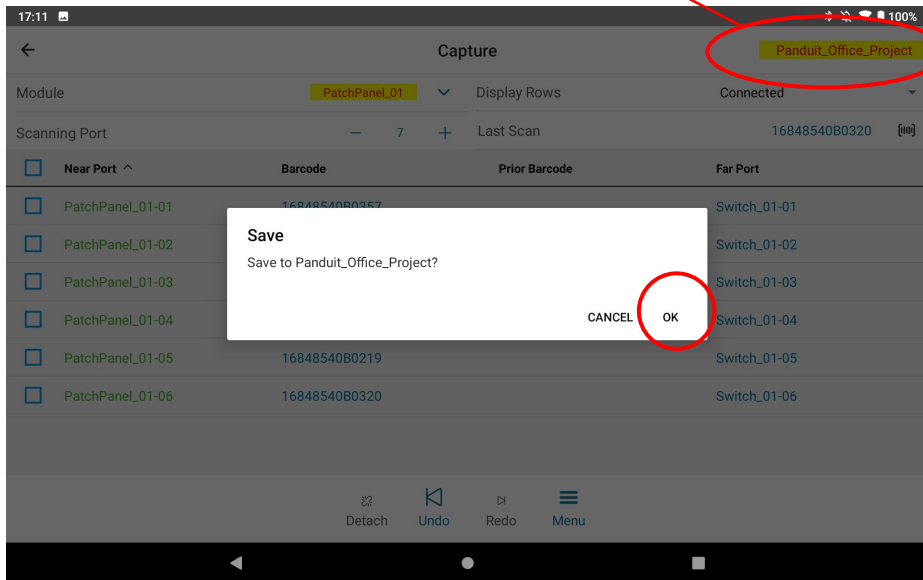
17:11

100%

Capture

Panduit_Office_Project

Module PatchPanel_01

Display Rows Connected

Scanning Port − 7 +

Last Scan 16848540B0320

| | Near Port ^ | Barcode | Prior Barcode | Far Port |
|---|---|---|---|---|
| | PatchPanel_01-01 | 16848540B0357 | | Switch_01-01 |
| | PatchPanel_01-02 | | | Switch_01-02 |
| | PatchPanel_01-03 | | | Switch_01-03 |
| | PatchPanel_01-04 | | | Switch_01-04 |
| | PatchPanel_01-05 | 16848540B0219 | | Switch_01-05 |
| | PatchPanel_01-06 | 16848540B0320 | | Switch_01-06 |

Save

Save to Panduit_Office_Project?

CANCEL OK

Detach Undo Redo Menu